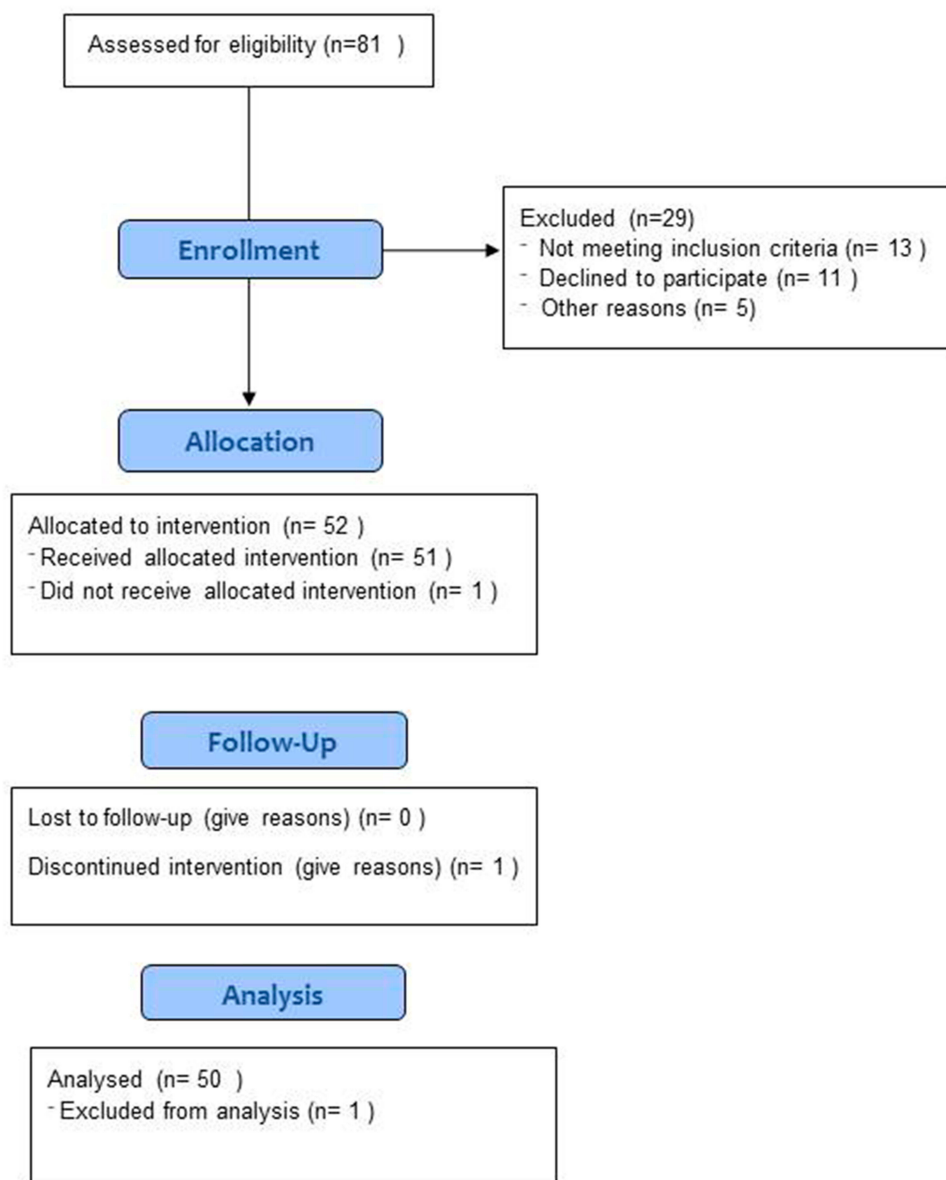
Assessed for eligibility (n=81 )

Enrollment

Excluded (n=29)
- Not meeting inclusion criteria (n= 13 )
- Declined to participate (n= 11 )
- Other reasons (n= 5)

Allocation

Allocated to intervention (n= 52 )
- Received allocated intervention (n= 51 )
- Did not receive allocated intervention (n= 1 )

Follow-Up

Lost to follow-up (give reasons) (n= 0 )

Discontinued intervention (give reasons) (n= 1 )

Analysis

Analysed (n= 50 )
- Excluded from analysis (n= 1 )